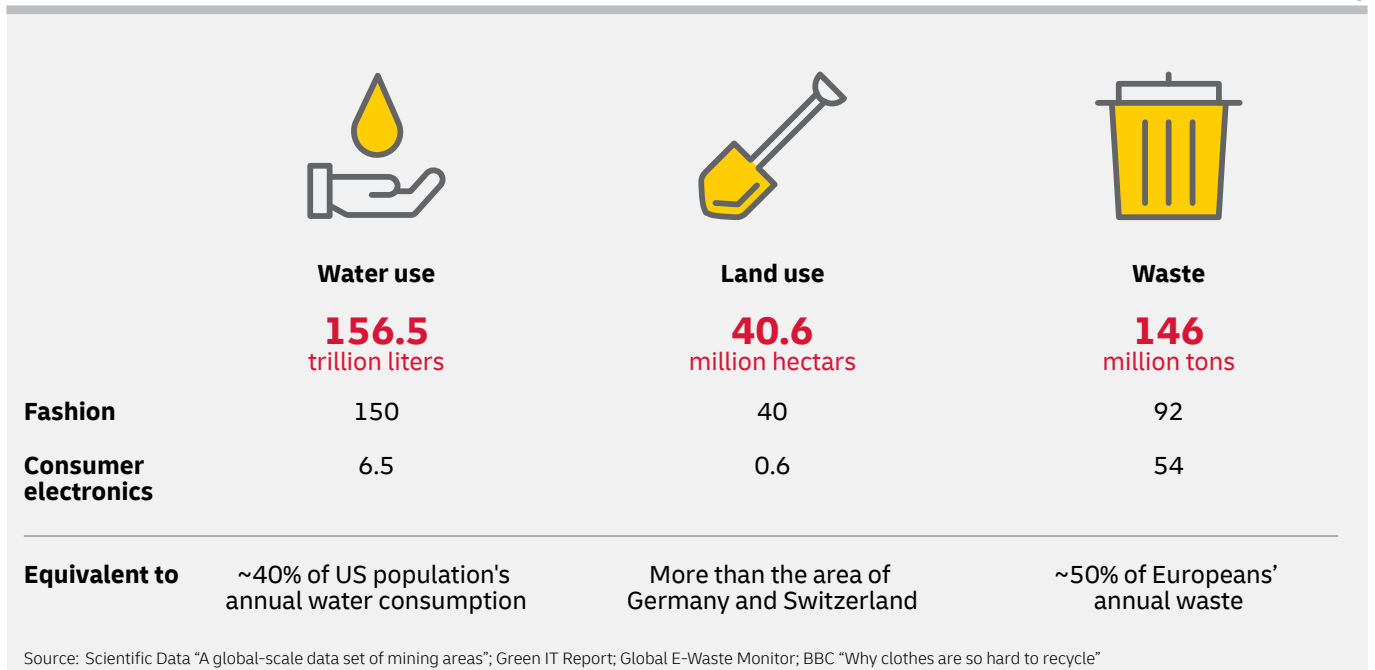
| | Water use | Land use | Waste |
|---|---|---|---|
| | 156.5 trillion liters | 40.6 million hectars | 146 million tons |
| Fashion | 150 | 40 | 92 |
| Consumer electronics | 6.5 | 0.6 | 54 |
| Equivalent to | ~40% of US population's annual water consumption | More than the area of Germany and Switzerland | ~50% of Europeans' annual waste |

Source: Scientific Data "A global-scale data set of mining areas"; Green IT Report; Global E-Waste Monitor; BBC "Why clothes are so hard to recycle"